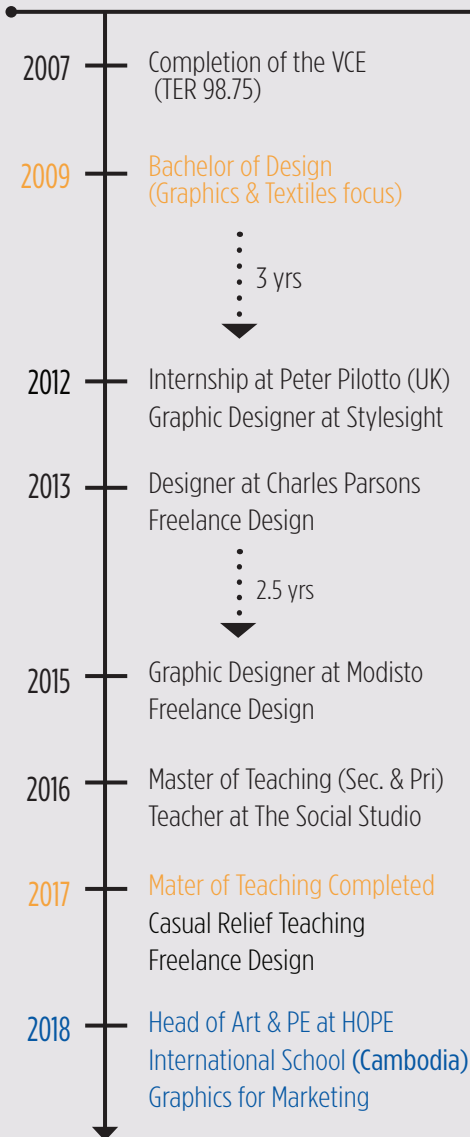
2007 Completion of the VCE (TER 98.75)

2009 Bachelor of Design (Graphics & Textiles focus)

3 yrs

2012 Internship at Peter Pilotto (UK)
Graphic Designer at Stylesight

2013 Designer at Charles Parsons
Freelance Design

2.5 yrs

2015 Graphic Designer at Modisto
Freelance Design

2016 Master of Teaching (Sec. & Pri)
Teacher at The Social Studio

2017 Mater of Teaching Completed
Casual Relief Teaching
Freelance Design

2018 Head of Art & PE at HOPE International School (Cambodia)
Graphics for Marketing